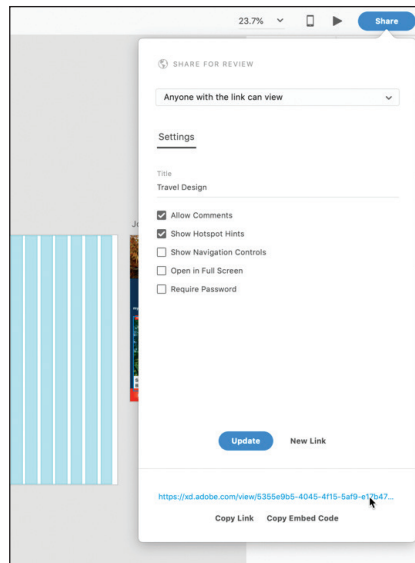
23.7%

Share

SHARE FOR REVIEW

Anyone with the link can view

Settings

Title
Travel Design

Allow Comments
Show Hotspot Hints
Show Navigation Controls
Open in Full Screen
Require Password

Jo

Update

New Link

https://xd.adobe.com/view/5355e9b5-4045-4f15-5af9-e17b47...

Copy Link

Copy Embed Code